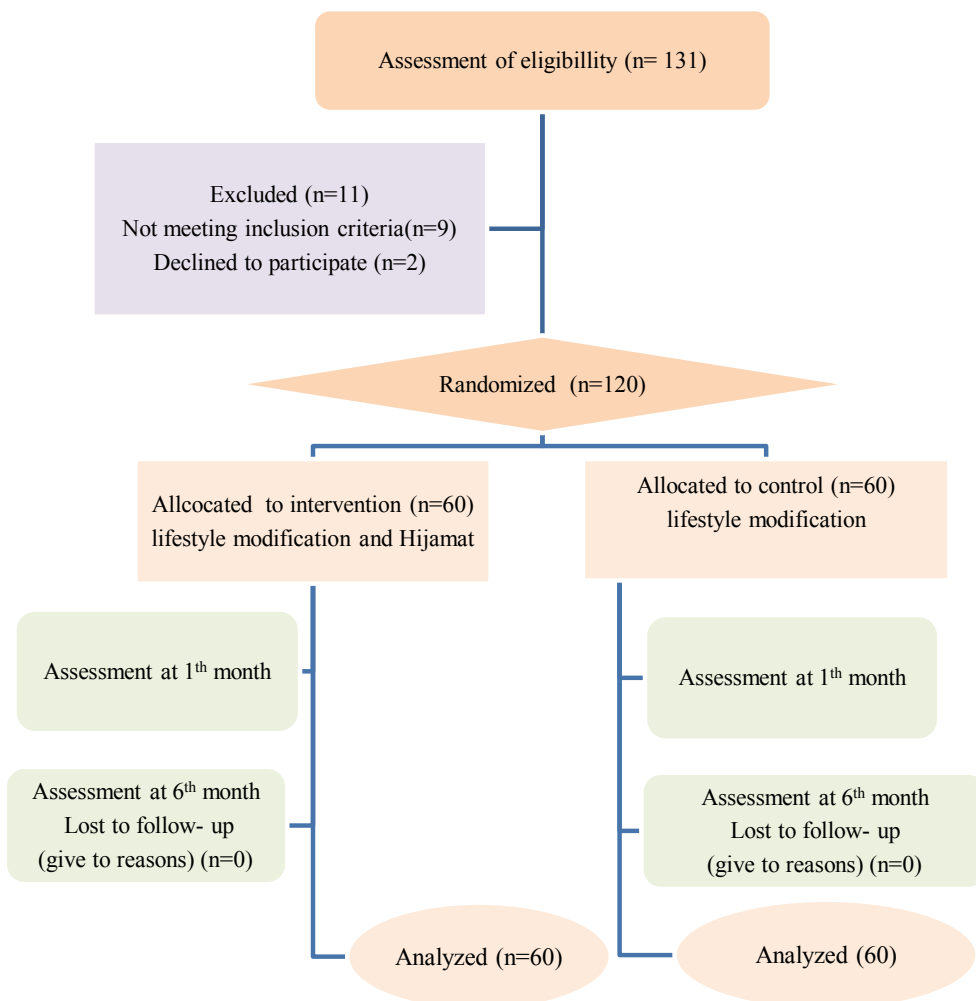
Assessment of eligibillity (n= 131)

Excluded (n=11)
Not meeting inclusion criteria(n=9)
Declined to participate (n=2)

Randomized (n=120)

Allcocated to intervention (n=60)
lifestyle modification and Hijamat

Allocated to control (n=60)
lifestyle modification

Assessment at 1$^{th}$ month

Assessment at 6$^{th}$ month
Lost to follow- up
(give to reasons) (n=0)

Analyzed (n=60)

Assessment at 1$^{th}$ month

Assessment at 6$^{th}$ month
Lost to follow- up
(give to reasons) (n=0)

Analyzed (60)